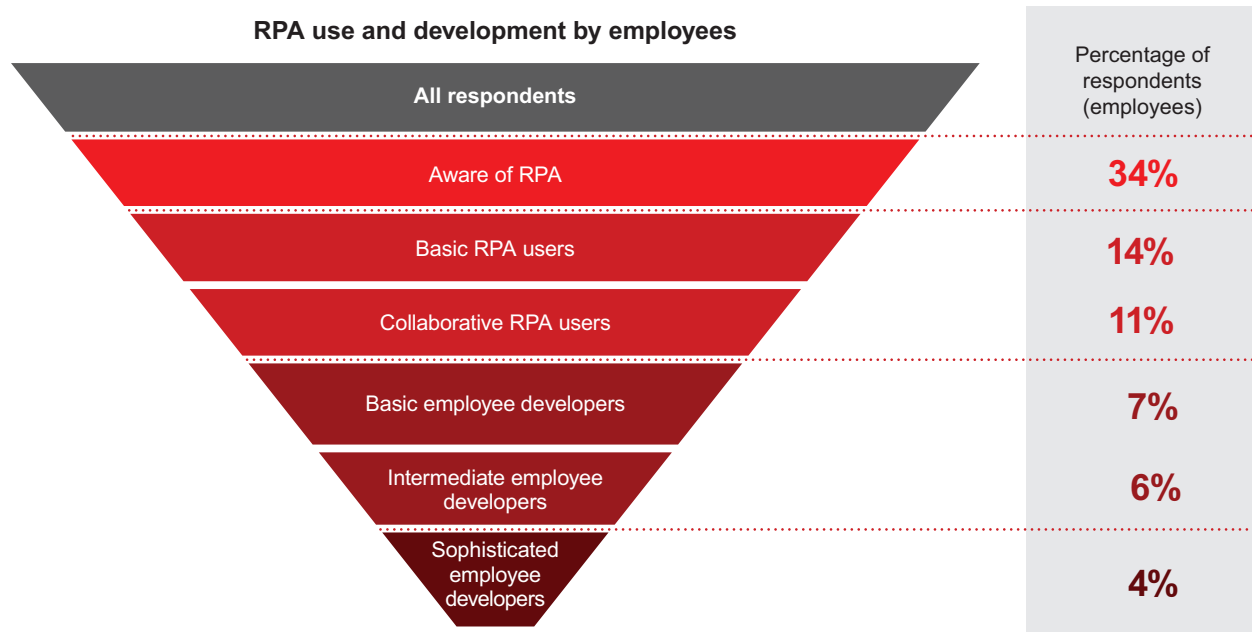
RPA use and development by employees

Percentage of respondents (employees)

All respondents

Aware of RPA
34%

Basic RPA users
14%

Collaborative RPA users
11%

Basic employee developers
7%

Intermediate employee developers
6%

Sophisticated employee developers
4%